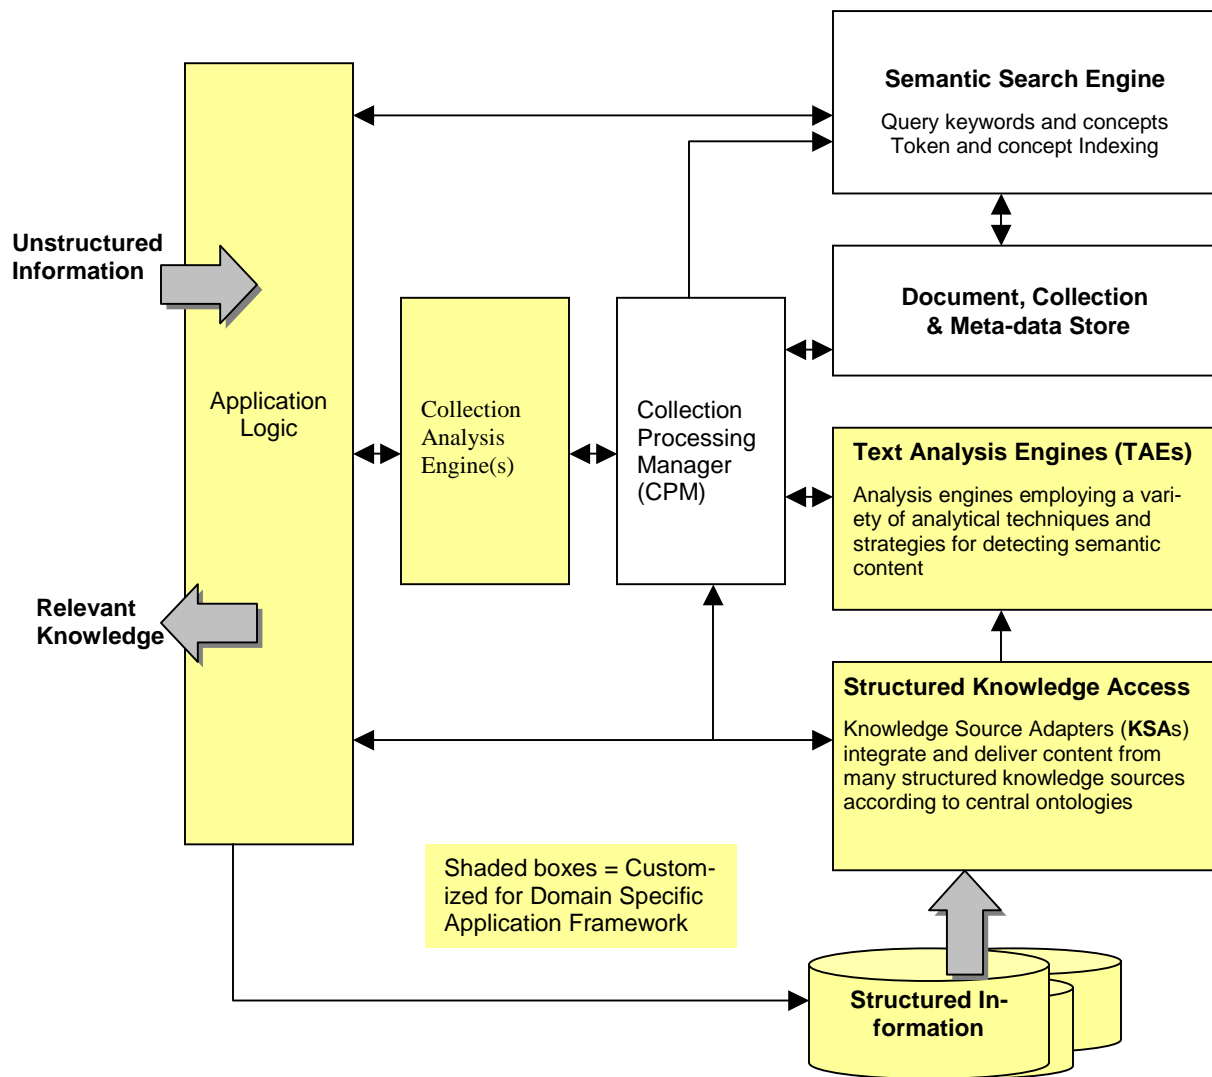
Semantic Search Engine

Query keywords and concepts
Token and concept Indexing

Unstructured Information

Document, Collection & Meta-data Store

Application Logic

Collection Analysis Engine(s)

Collection Processing Manager (CPM)

Text Analysis Engines (TAEs)

Analysis engines employing a variety of analytical techniques and strategies for detecting semantic content

Relevant Knowledge

Structured Knowledge Access

Knowledge Source Adapters (KSAs) integrate and deliver content from many structured knowledge sources according to central ontologies

Shaded boxes = Customized for Domain Specific Application Framework

Structured Information